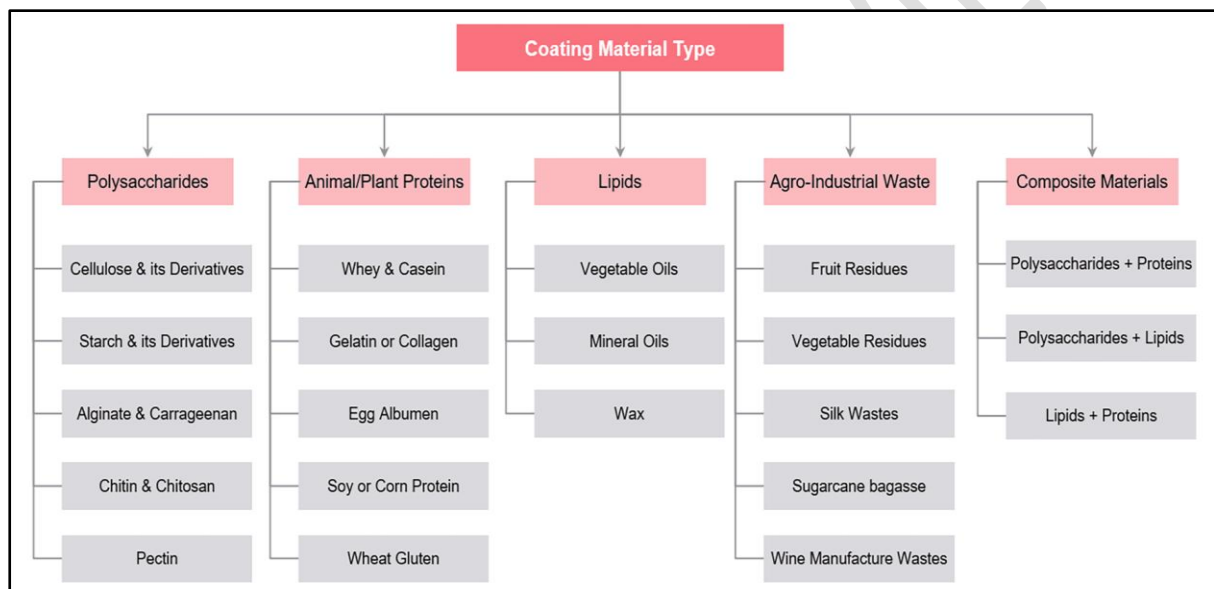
Coating Material Type

Polysaccharides

Cellulose & its Derivatives

Starch & its Derivatives

Alginate & Carrageenan

Chitin & Chitosan

Pectin

Animal/Plant Proteins

Whey & Casein

Gelatin or Collagen

Egg Albumen

Soy or Corn Protein

Wheat Gluten

Lipids

Vegetable Oils

Mineral Oils

Wax

Agro-Industrial Waste

Fruit Residues

Vegetable Residues

Silk Wastes

Sugarcane bagasse

Wine Manufacture Wastes

Composite Materials

Polysaccharides + Proteins

Polysaccharides + Lipids

Lipids + Proteins